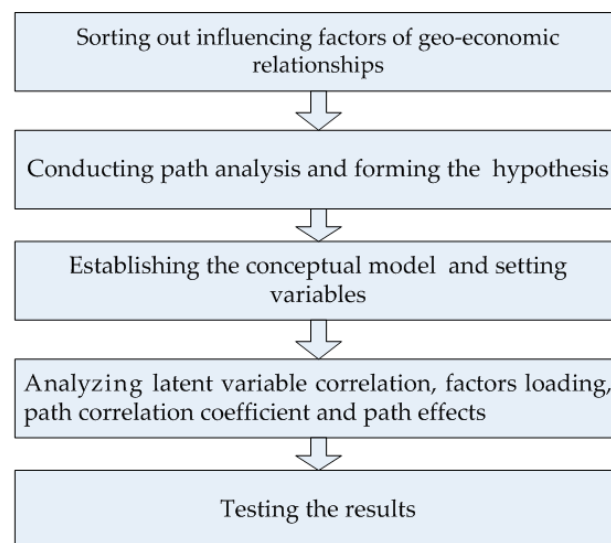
Sorting out influencing factors of geo-economic relationships

Conducting path analysis and forming the hypothesis

Establishing the conceptual model and setting variables

Analyzing latent variable correlation, factors loading, path correlation coefficient and path effects

Testing the results